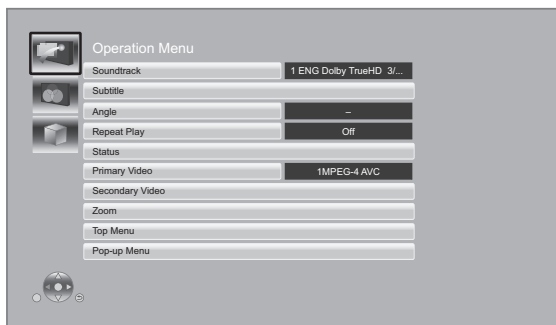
Operation Menu

| Soundtrack | 1 ENG Dolby TrueHD 3/... |
|---|---|
| Subtitle | |
| Angle | – |
| Repeat Play | Off |
| Status | |
| Primary Video | 1MPEG-4 AVC |
| Secondary Video | |
| Zoom | |
| Top Menu | |
| Pop-up Menu | |